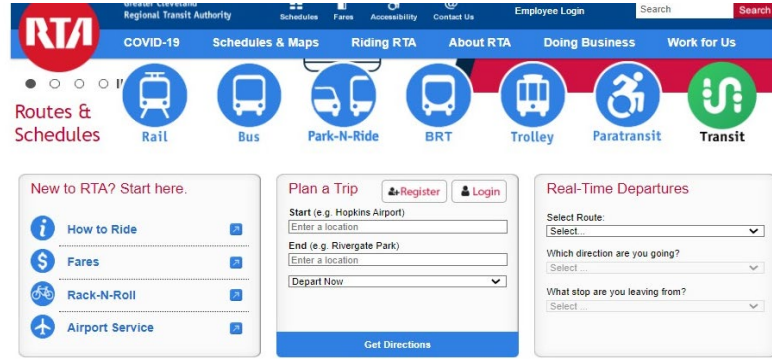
RTA
Greater Cleveland Regional Transit Authority
Schedules Fares Accessibility Contact Us
Employee Login
Search
Search

COVID-19 Schedules & Maps Riding RTA About RTA Doing Business Work for Us

Routes & Schedules
Rail Bus Park-N-Ride BRT Trolley Paratransit Transit

New to RTA? Start here.
How to Ride
Fares
Rack-N-Roll
Airport Service

Plan a Trip
Register
Login
Start (e.g. Hopkins Airport)
Enter a location
End (e.g. Rivergate Park)
Enter a location
Depart Now
Get Directions

Real-Time Departures
Select Route:
Select...
Which direction are you going?
Select ...
What stop are you leaving from?
Select ...